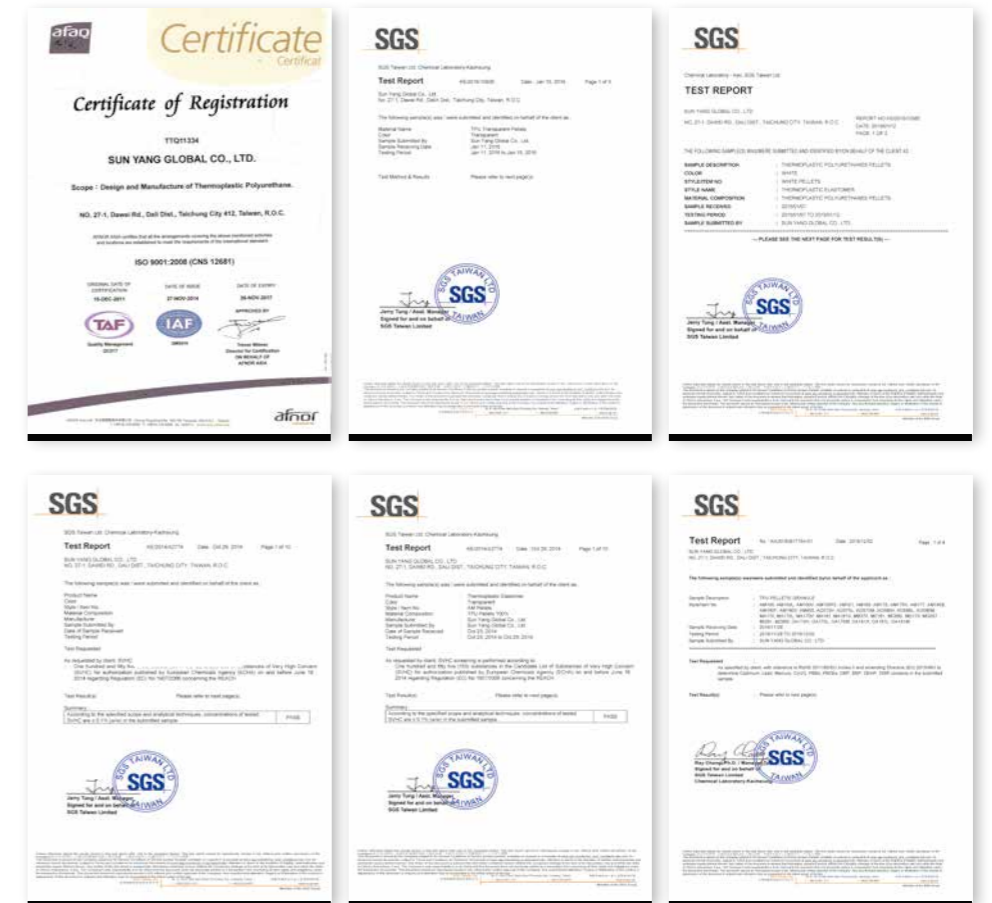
afaq

Certificate

Certificat

Certificate of Registration

TTQ11334

SUN YANG GLOBAL CO., LTD.

Scope : Design and Manufacture of Thermoplastic Polyurethane.

NO. 27-1, Dawei Rd., Dali Dist., Taichung City 412, Taiwan, R.O.C.

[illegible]

ISO 9001:2008 (CNS 12681)

ORIGINAL DATE OF CERTIFICATION 15-DEC-2011

DATE OF ISSUE 27-NOV-2014

DATE OF EXPIRY 26-NOV-2017

TAF

IAF

afnor

SGS

SGS Taiwan Ltd. Chemical Laboratory-Kaohsiung

Test Report

SUN YANG GLOBAL CO., LTD.

NO. 27-1, DAWEI RD., DALI DIST., TAICHUNG CITY, TAIWAN, R.O.C.

Material Name: TPU Transparent Pellets

Color: Transparent

Sample Submitted By: Sun Yang Global Co., Ltd.

Test Method & Results: Please refer to next page(s).

SGS TAIWAN LTD

Jerry Tang / Asst. Manager

Signed for and on behalf of SGS Taiwan Limited

SGS

TEST REPORT

SUN YANG GLOBAL CO., LTD.

NO. 27-1, DAWEI RD., DALI DIST., TAICHUNG CITY, TAIWAN, R.O.C.

SAMPLE DESCRIPTION: THERMOPLASTIC POLYURETHANE PELLETS

COLOR: WHITE

STYLE/ITEM NO: WHITE PELLETS

STYLE NAME: THERMOPLASTIC ELASTOMER

MATERIAL COMPOSITION: THERMOPLASTIC POLYURETHANE PELLETS

SAMPLE RECEIVED: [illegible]

TESTING PERIOD: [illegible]

SAMPLE SUBMITTED BY: SUN YANG GLOBAL CO., LTD.

— PLEASE SEE THE NEXT PAGE FOR TEST RESULT(S) —

SGS TAIWAN LTD

Jerry Tang / Asst. Manager

Signed for and on behalf of SGS Taiwan Limited

SGS

SGS Taiwan Ltd. Chemical Laboratory-Kaohsiung

Test Report

SUN YANG GLOBAL CO., LTD.

Test Requested

Summary

PASS

SGS TAIWAN LTD

Jerry Tang / Asst. Manager

Signed for and on behalf of SGS Taiwan Limited

SGS

SGS Taiwan Ltd. Chemical Laboratory-Kaohsiung

Test Report

SUN YANG GLOBAL CO., LTD.

Product Name: Thermoplastic Elastomer

Color: Transparent

Manufacturer: Sun Yang Global Co., Ltd.

Test Requested

Summary

PASS

SGS TAIWAN LTD

Jerry Tang / Asst. Manager

Signed for and on behalf of SGS Taiwan Limited

SGS

Test Report

SUN YANG GLOBAL CO., LTD.

Sample Description: TPU PELLETS GRANULE

Test Requested

Test Result(s): Please refer to next page(s).

SGS TAIWAN LTD

Signed for and on behalf of SGS Taiwan Limited

Chemical Laboratory-Kaohsiung